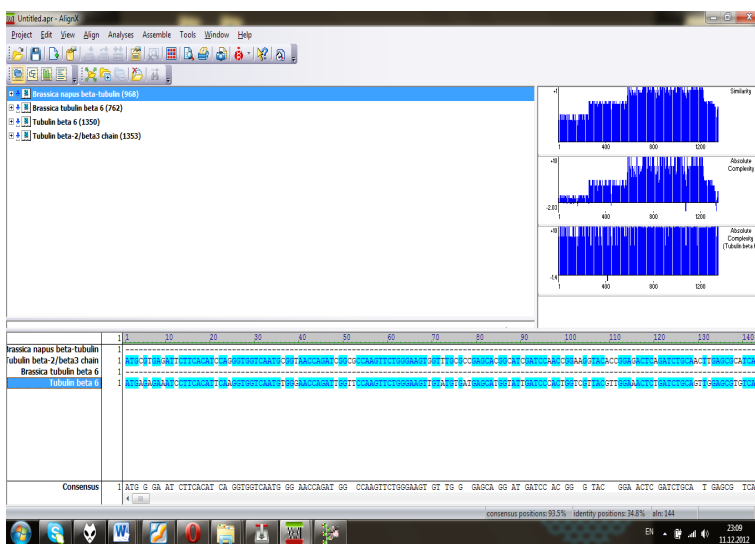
Untitled.apr - AlignX

Project Edit View Align Analyses Assemble Tools Window Help

Brassica napus beta-tubulin (968)
Brassica tubulin beta 6 (762)
Tubulin beta 6 (1350)
Tubulin beta-2/beta3 chain (1353)

Similarity
1 400 800 1200

Absolute Complexity
-2.03
1 400 800 1200

Absolute Complexity (Tubulin beta
-1.4
1 400 800 1200

1 10 20 30 40 50 60 70 80 90 100 110 120 130 140

Brassica napus beta-tubulin 1
Tubulin beta-2/beta3 chain 1 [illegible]
Brassica tubulin beta 6 1
Tubulin beta 6 1 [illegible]

Consensus 1 ATG G GA AT CTTCACAT CA GGTGGTCAATG GG AACCAGAT GG CCAAGTTCTGGGAAGT GT TG G GAGCA GG AT GATCC AC GG G TAC GGA ACTC GATCTGCA T GAGCG TCA

consensus positions: 93.5% identity positions: 34.8% aln: 144

EN 23:09 11.12.2012